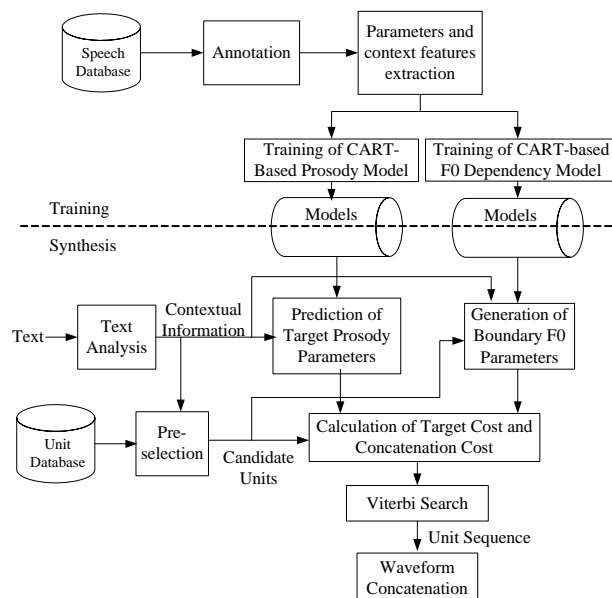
Speech Database

Annotation

Parameters and context features extraction

Training of CART-Based Prosody Model

Training of CART-based F0 Dependency Model

Training

Models

Models

Synthesis

Text

Text Analysis

Contextual Information

Prediction of Target Prosody Parameters

Generation of Boundary F0 Parameters

Unit Database

Pre-selection

Candidate Units

Calculation of Target Cost and Concatenation Cost

Viterbi Search

Unit Sequence

Waveform Concatenation